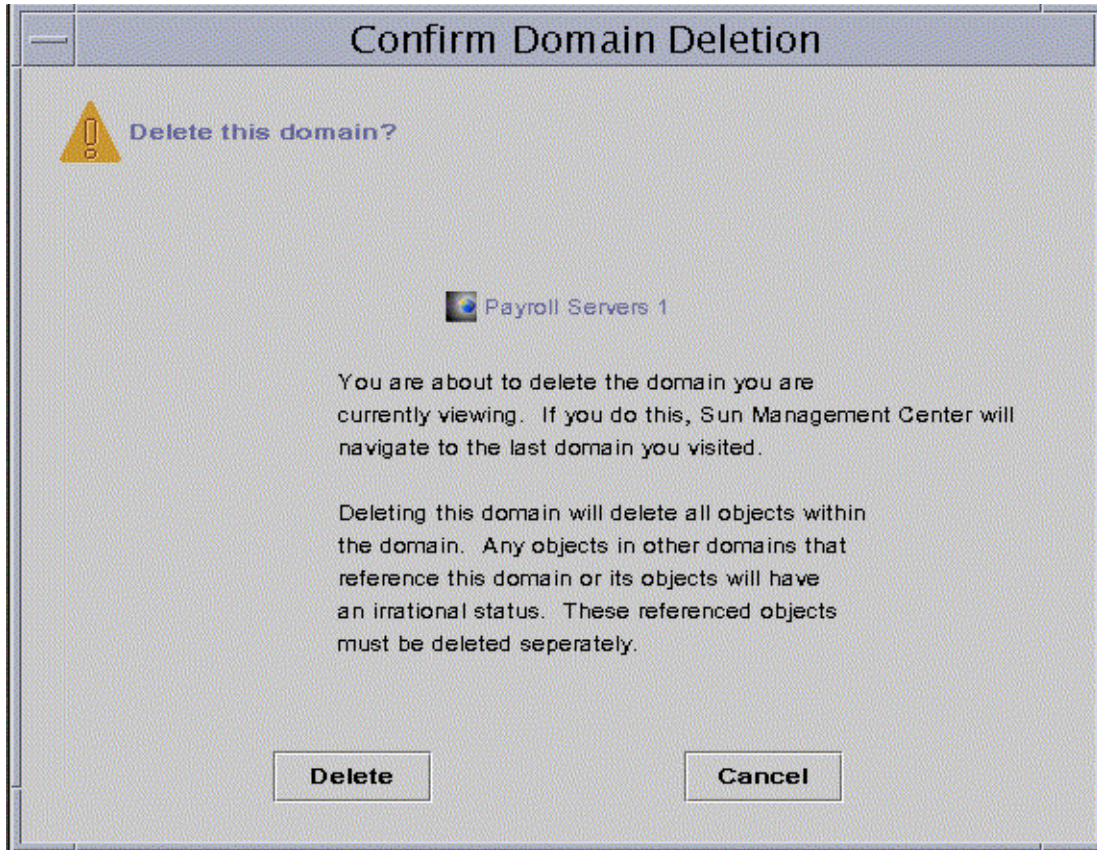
Confirm Domain Deletion

Delete this domain?

Payroll Servers 1

You are about to delete the domain you are currently viewing. If you do this, Sun Management Center will navigate to the last domain you visited.

Deleting this domain will delete all objects within the domain. Any objects in other domains that reference this domain or its objects will have an irrational status. These referenced objects must be deleted seperately.

Delete

Cancel